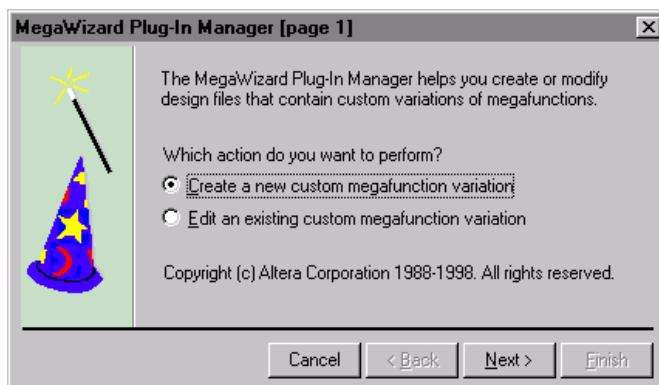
MegaWizard Plug-In Manager [page 1]

The MegaWizard Plug-In Manager helps you create or modify design files that contain custom variations of megafunctions.

Which action do you want to perform?

Create a new custom megafunction variation

Edit an existing custom megafunction variation

Copyright (c) Altera Corporation 1988-1998. All rights reserved.

Cancel

< Back

Next >

Finish